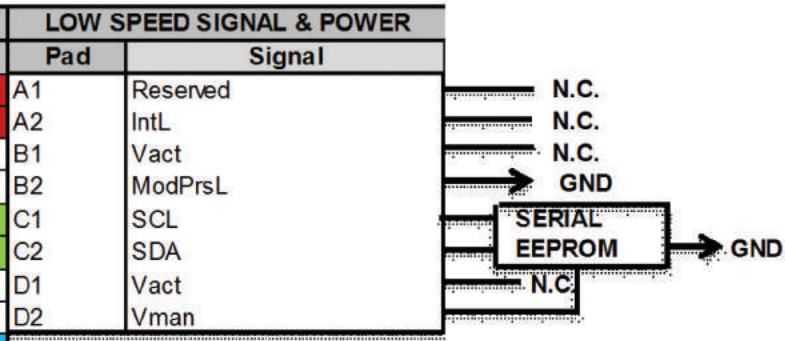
| LOW SPEED SIGNAL & POWER | |
|---|---|
| Pad | Signal |
| A1 | Reserved |
| A2 | IntL |
| B1 | Vact |
| B2 | ModPrsL |
| C1 | SCL |
| C2 | SDA |
| D1 | Vact |
| D2 | Vman |

N.C.
N.C.
N.C.
GND
SERIAL EEPROM
GND
N.C